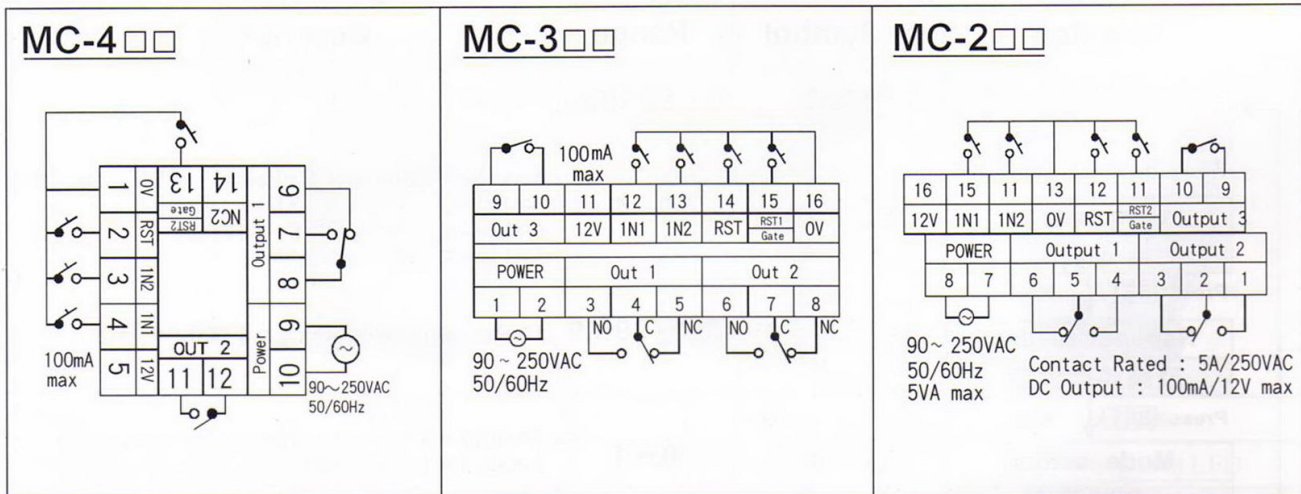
MC-4□□

| 1 | 0V | 13 | 14 | 6 |
|---|---|---|---|---|
| 2 | RST | RST2 Gate | NC2 | 7 |
| 3 | 1N2 | | Output 1 | 8 |
| 4 | 1N1 | | | 9 |
| 5 | 12V | OUT 2 11 12 | Power | 10 |

100mA max

90~250VAC 50/60Hz

MC-3□□

100mA max

| 9 | 10 | 11 | 12 | 13 | 14 | 15 | 16 |
|---|---|---|---|---|---|---|---|
| Out 3 | | 12V | 1N1 | 1N2 | RST | RST1 Gate | 0V |
| POWER | | Out 1 | | | Out 2 | | |
| 1 | 2 | 3 | 4 | 5 | 6 | 7 | 8 |

NO C NC NO C NC

90 ~ 250VAC 50/60Hz

MC-2□□

| 16 | 15 | 11 | 13 | 12 | 11 | 10 | 9 |
|---|---|---|---|---|---|---|---|
| 12V | 1N1 | 1N2 | 0V | RST | RST2 Gate | Output 3 | |
| POWER | | Output 1 | | | Output 2 | | |
| 8 | 7 | 6 | 5 | 4 | 3 | 2 | 1 |

90~ 250VAC 50/60Hz 5VA max

Contact Rated : 5A/250VAC
DC Output : 100mA/12V max